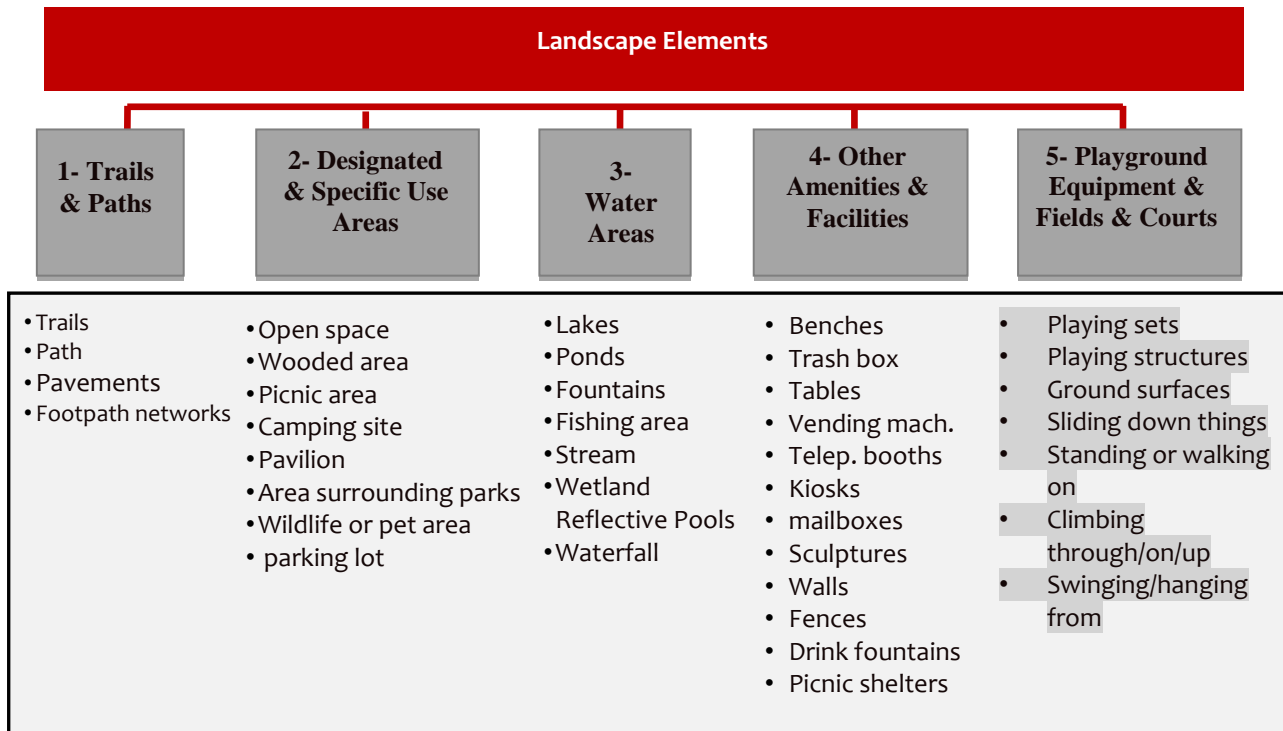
Landscape Elements

1- Trails & Paths

2- Designated & Specific Use Areas

3- Water Areas

4- Other Amenities & Facilities

5- Playground Equipment & Fields & Courts

• Trails
• Path
• Pavements
• Footpath networks

• Open space
• Wooded area
• Picnic area
• Camping site
• Pavilion
• Area surrounding parks
• Wildlife or pet area
• parking lot

• Lakes
• Ponds
• Fountains
• Fishing area
• Stream
• Wetland Reflective Pools
• Waterfall

• Benches
• Trash box
• Tables
• Vending mach.
• Telep. booths
• Kiosks
• mailboxes
• Sculptures
• Walls
• Fences
• Drink fountains
• Picnic shelters

• Playing sets
• Playing structures
• Ground surfaces
• Sliding down things
• Standing or walking on
• Climbing through/on/up
• Swinging/hanging from